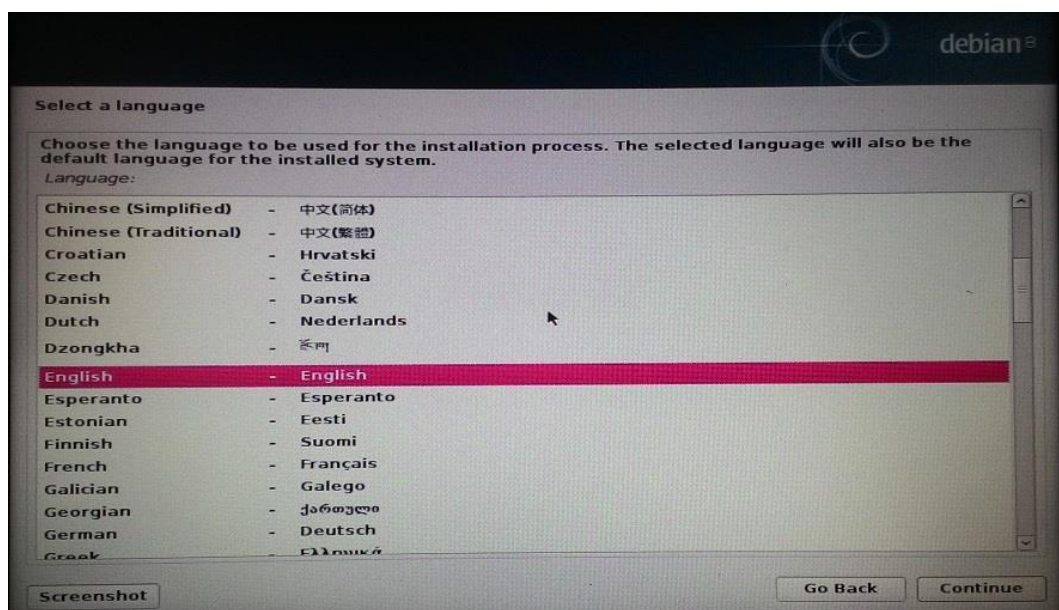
debian

Select a language

Choose the language to be used for the installation process. The selected language will also be the default language for the installed system.

Language:

Chinese (Simplified) - 中文(简体)
Chinese (Traditional) - 中文(繁體)
Croatian - Hrvatski
Czech - Čeština
Danish - Dansk
Dutch - Nederlands
Dzongkha - རྫོང་ཁ
English - English
Esperanto - Esperanto
Estonian - Eesti
Finnish - Suomi
French - Français
Galician - Galego
Georgian - ქართული
German - Deutsch
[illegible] - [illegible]

Screenshot

Go Back

Continue